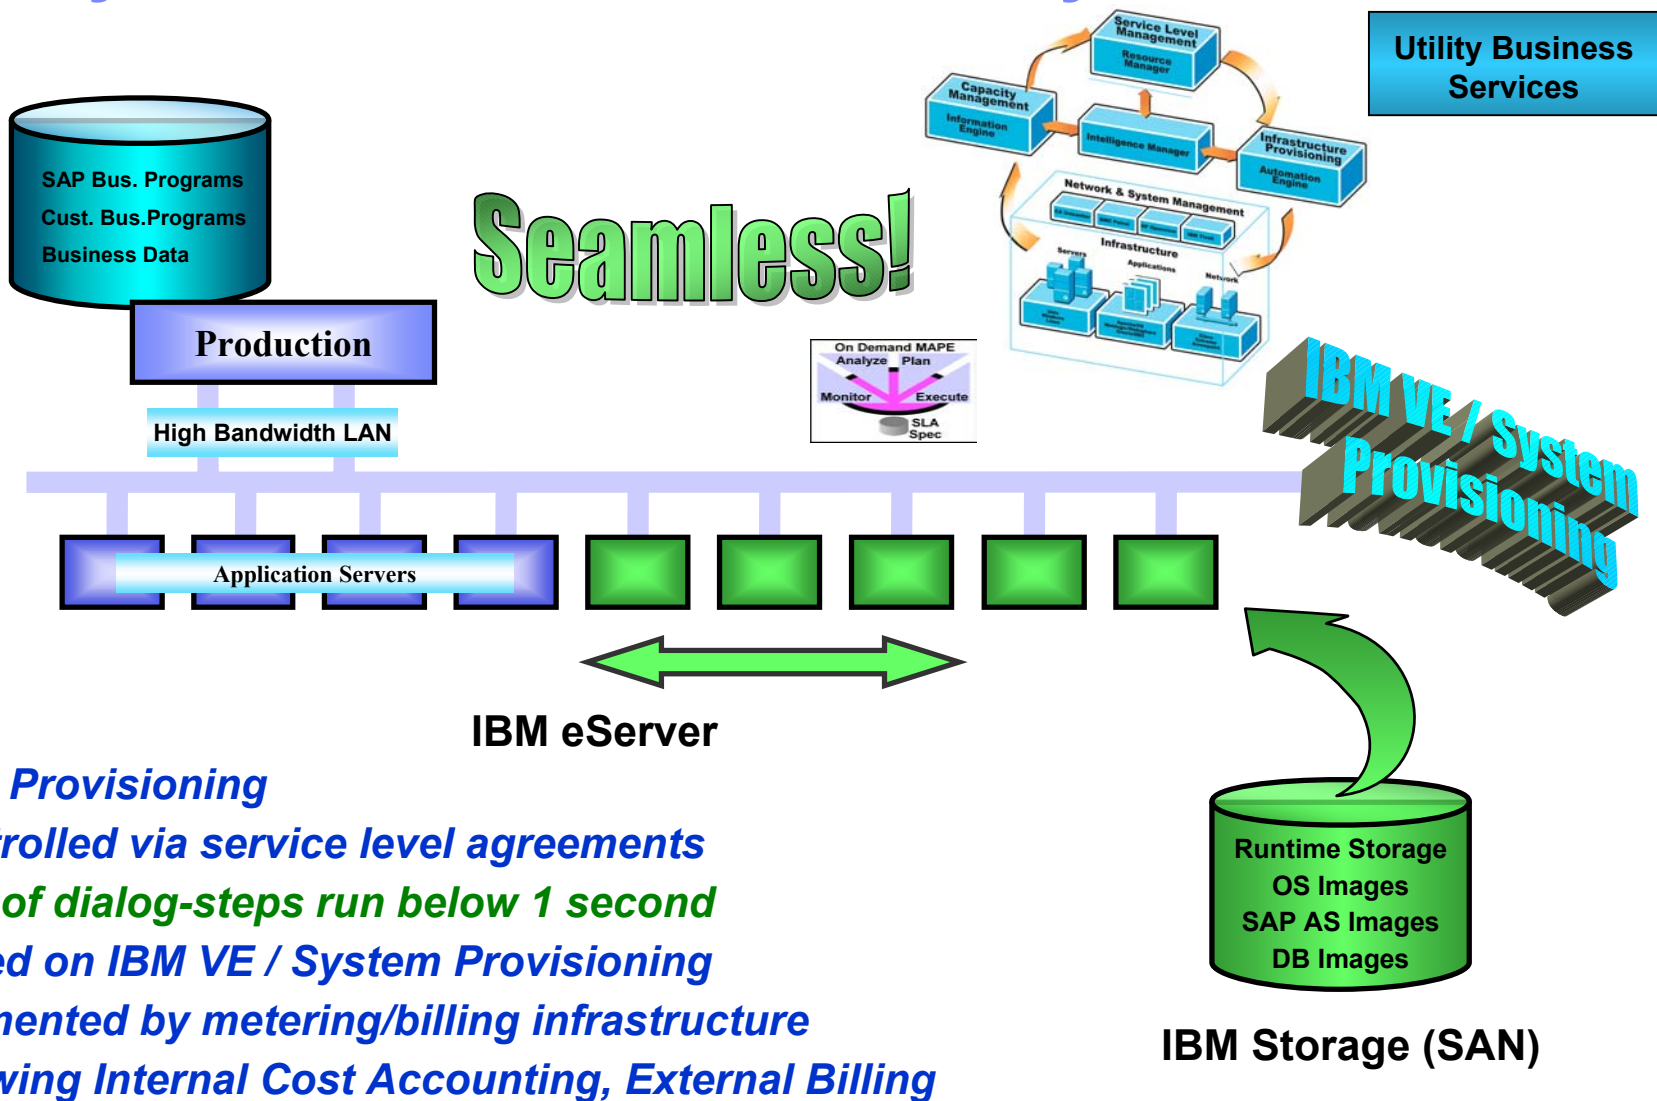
Utility Business Services

SAP Bus. Programs
Cust. Bus.Programs
Business Data

Production

High Bandwidth LAN

Seamless!

Service Level Management
Resource Manager
Capacity Management
Information Engine
Intelligence Manager
Infrastructure Provisioning
Automation Engine
Network & System Management
Infrastructure
Servers
Applications
Network

On Demand MAPE
Analyze Plan
Monitor Execute
SLA Spec

IBM VE / System Provisioning

Application Servers

IBM eServer

Runtime Storage
OS Images
SAP AS Images
DB Images

IBM Storage (SAN)

Provisioning
rolled via service level agreements
of dialog-steps run below 1 second
ed on IBM VE / System Provisioning
nented by metering/billing infrastructure
ving Internal Cost Accounting, External Billing